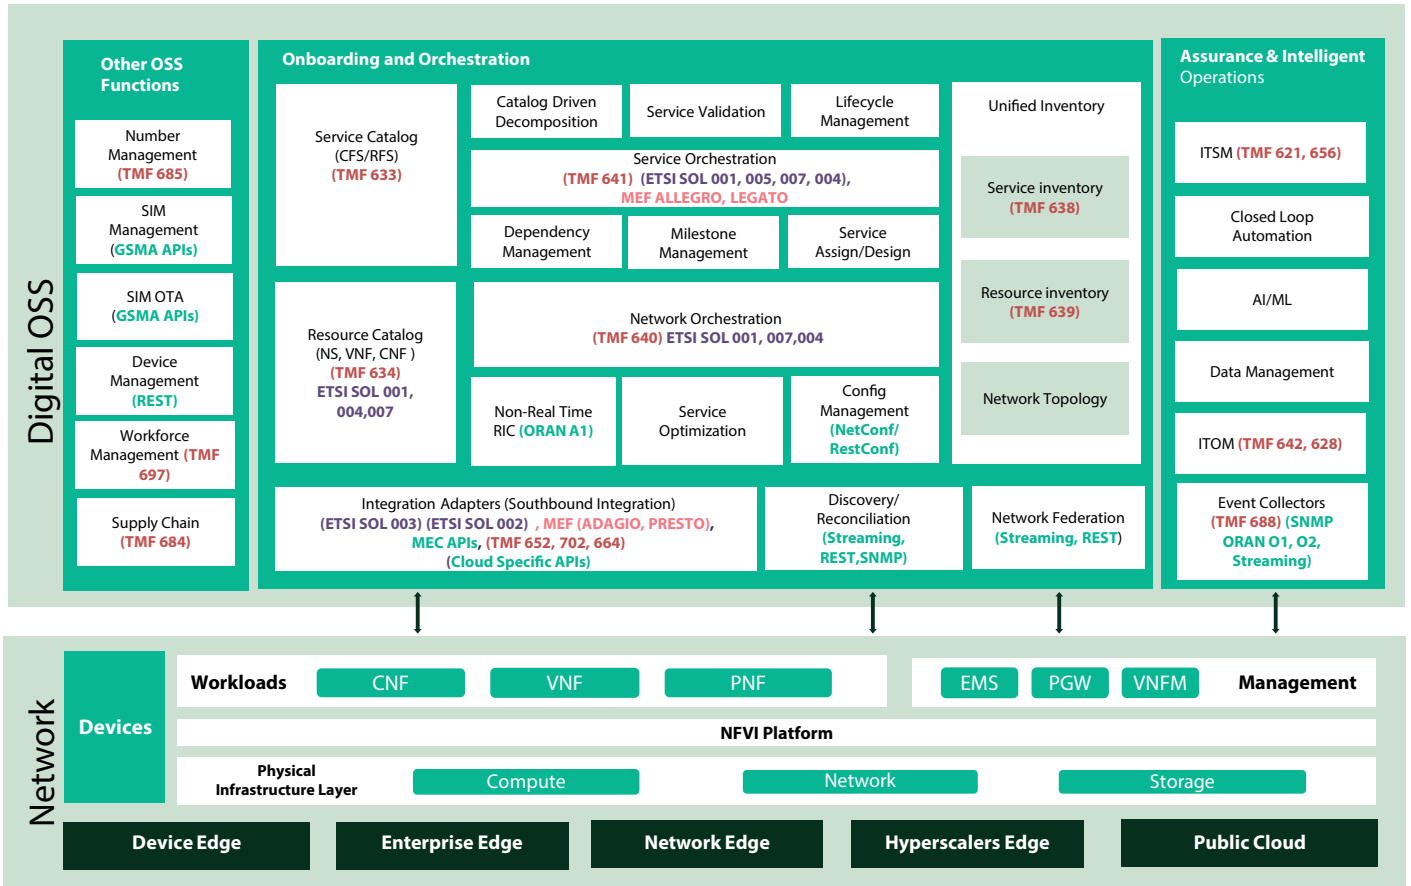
Digital OSS

Other OSS Functions

Number Management (TMF 685)

SIM Management (GSMA APIs)

SIM OTA (GSMA APIs)

Device Management (REST)

Workforce Management (TMF 697)

Supply Chain (TMF 684)

Onboarding and Orchestration

Service Catalog (CFS/RFS) (TMF 633)

Catalog Driven Decomposition

Service Validation

Lifecycle Management

Service Orchestration (TMF 641) (ETSI SOL 001, 005, 007, 004), MEF ALLEGRO, LEGATO

Dependency Management

Milestone Management

Service Assign/Design

Resource Catalog (NS, VNF, CNF ) (TMF 634) ETSI SOL 001, 004,007

Network Orchestration (TMF 640) ETSI SOL 001, 007,004

Non-Real Time RIC (ORAN A1)

Service Optimization

Config Management (NetConf/ RestConf)

Unified Inventory

Service inventory (TMF 638)

Resource inventory (TMF 639)

Network Topology

Integration Adapters (Southbound Integration) (ETSI SOL 003) (ETSI SOL 002) , MEF (ADAGIO, PRESTO), MEC APIs, (TMF 652, 702, 664) (Cloud Specific APIs)

Discovery/ Reconciliation (Streaming, REST,SNMP)

Network Federation (Streaming, REST)

Assurance & Intelligent Operations

ITSM (TMF 621, 656)

Closed Loop Automation

AI/ML

Data Management

ITOM (TMF 642, 628)

Event Collectors (TMF 688) (SNMP ORAN O1, O2, Streaming)

Network

Devices

Workloads CNF VNF PNF

EMS PGW VNFM Management

NFVI Platform

Physical Infrastructure Layer Compute Network Storage

Device Edge Enterprise Edge Network Edge Hyperscalers Edge Public Cloud